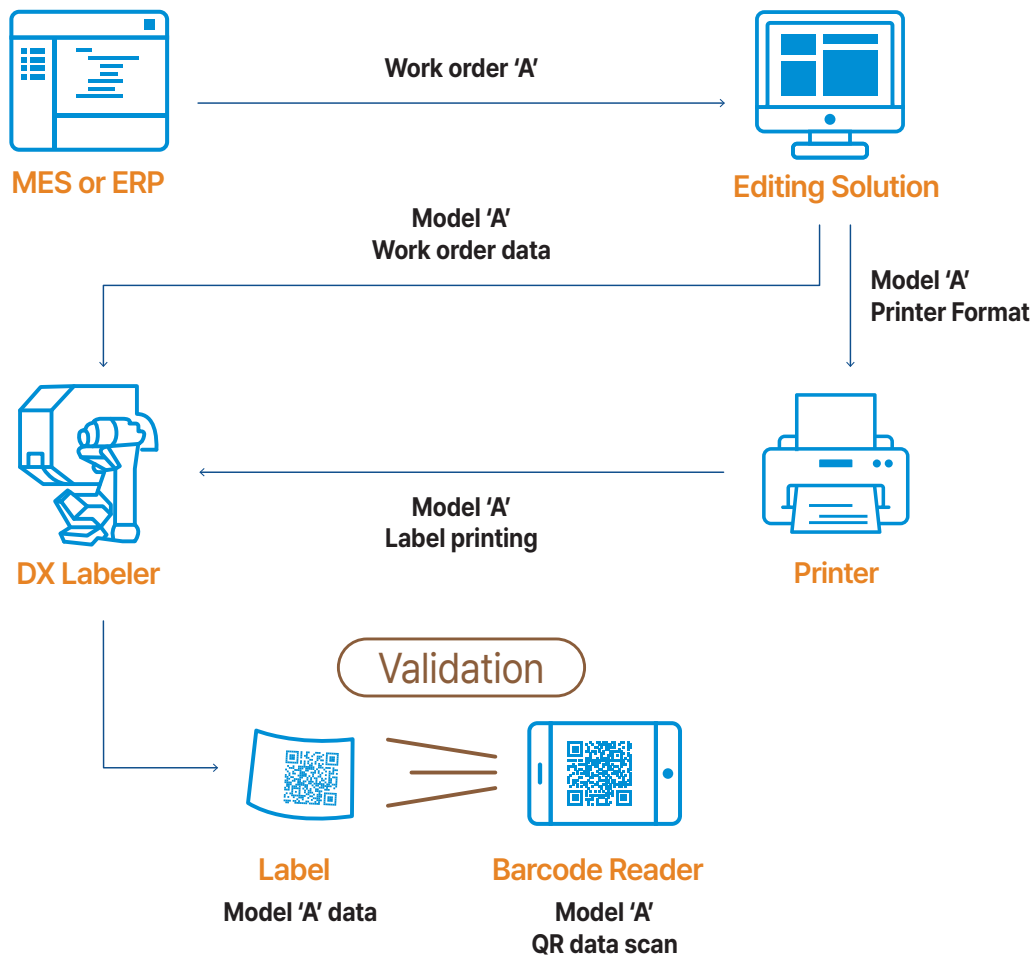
MES or ERP

Work order ‘A’

Editing Solution

Model ‘A’
Work order data

Model ‘A’
Printer Format

DX Labeler

Model ‘A’
Label printing

Printer

Validation

Label
Model ‘A’ data

Barcode Reader
Model ‘A’
QR data scan